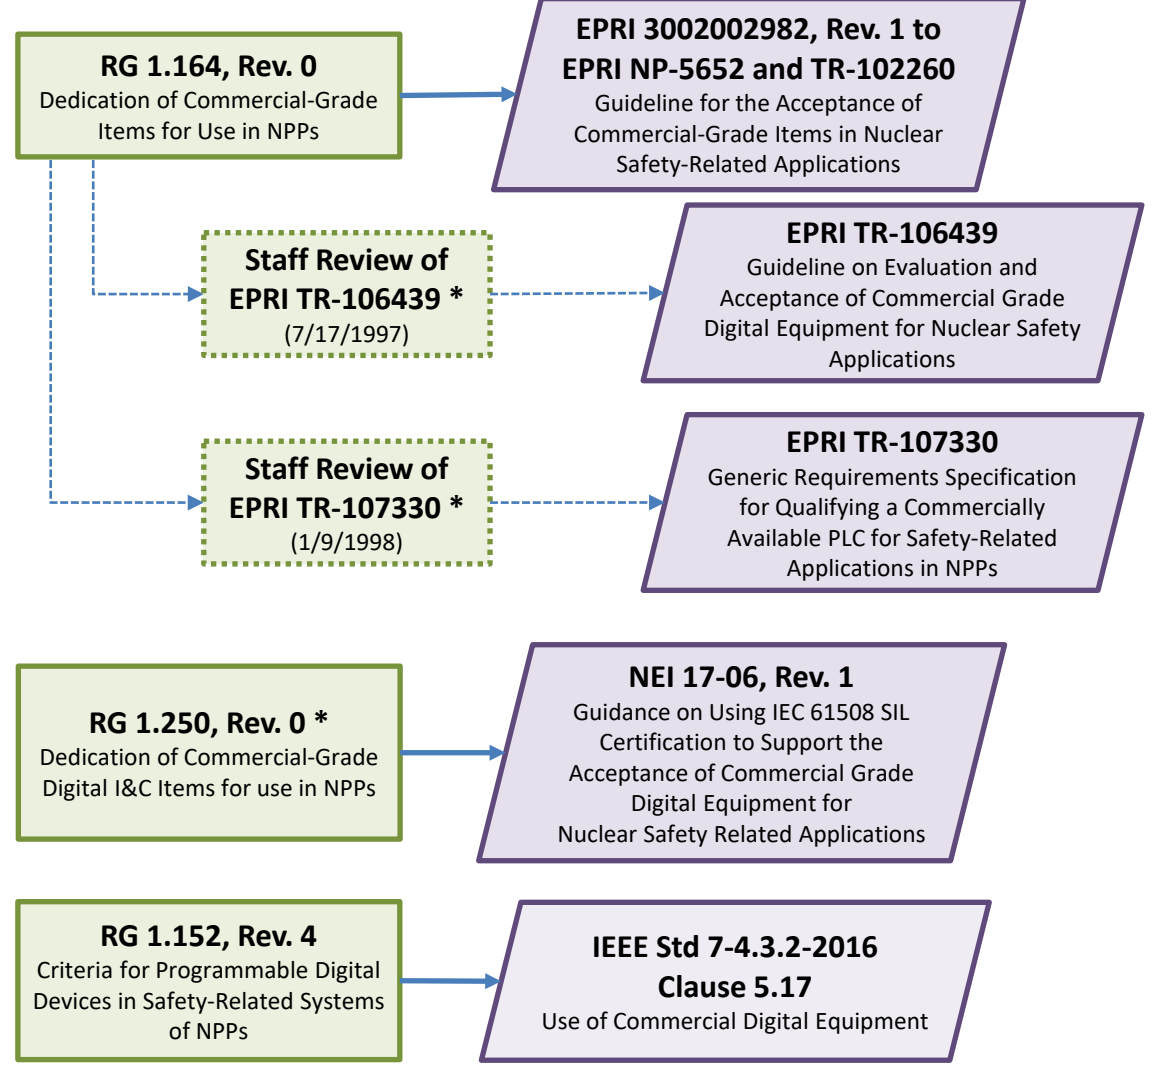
RG 1.164, Rev. 0
Dedication of Commercial-Grade Items for Use in NPPs

EPRI 3002002982, Rev. 1 to EPRI NP-5652 and TR-102260
Guideline for the Acceptance of Commercial-Grade Items in Nuclear Safety-Related Applications

Staff Review of EPRI TR-106439 *
(7/17/1997)

EPRI TR-106439
Guideline on Evaluation and Acceptance of Commercial Grade Digital Equipment for Nuclear Safety Applications

Staff Review of EPRI TR-107330 *
(1/9/1998)

EPRI TR-107330
Generic Requirements Specification for Qualifying a Commercially Available PLC for Safety-Related Applications in NPPs

RG 1.250, Rev. 0 *
Dedication of Commercial-Grade Digital I&C Items for use in NPPs

NEI 17-06, Rev. 1
Guidance on Using IEC 61508 SIL Certification to Support the Acceptance of Commercial Grade Digital Equipment for Nuclear Safety Related Applications

RG 1.152, Rev. 4
Criteria for Programmable Digital Devices in Safety-Related Systems of NPPs

IEEE Std 7-4.3.2-2016 Clause 5.17
Use of Commercial Digital Equipment